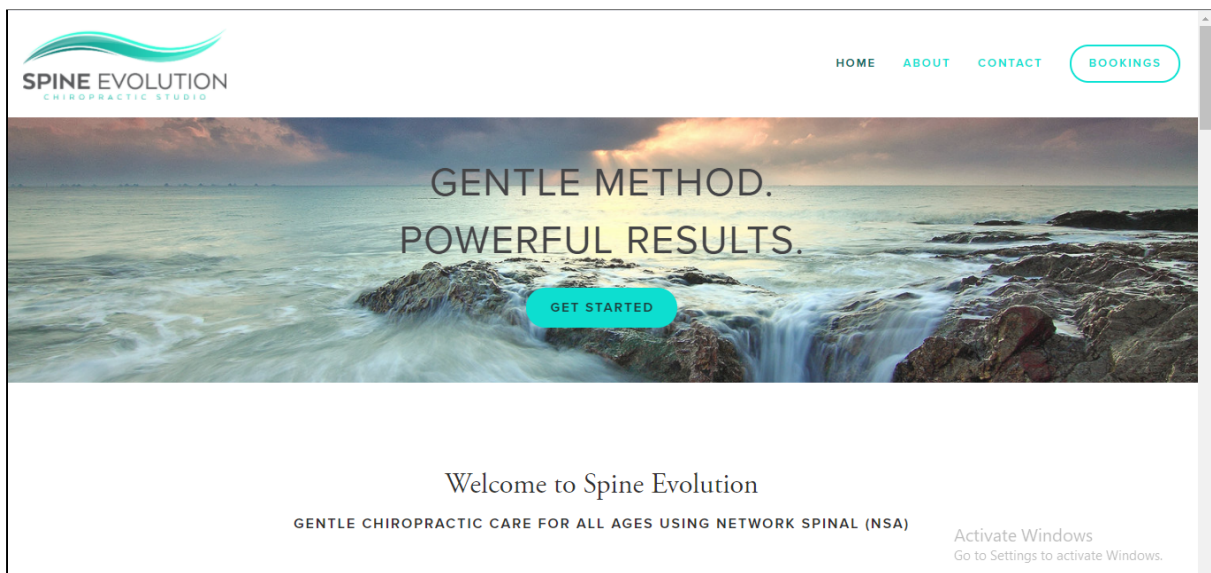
SPINE EVOLUTION
CHIROPRACTIC STUDIO

HOME ABOUT CONTACT BOOKINGS

GENTLE METHOD.
POWERFUL RESULTS.

GET STARTED

Welcome to Spine Evolution

GENTLE CHIROPRACTIC CARE FOR ALL AGES USING NETWORK SPINAL (NSA)

Activate Windows
Go to Settings to activate Windows.